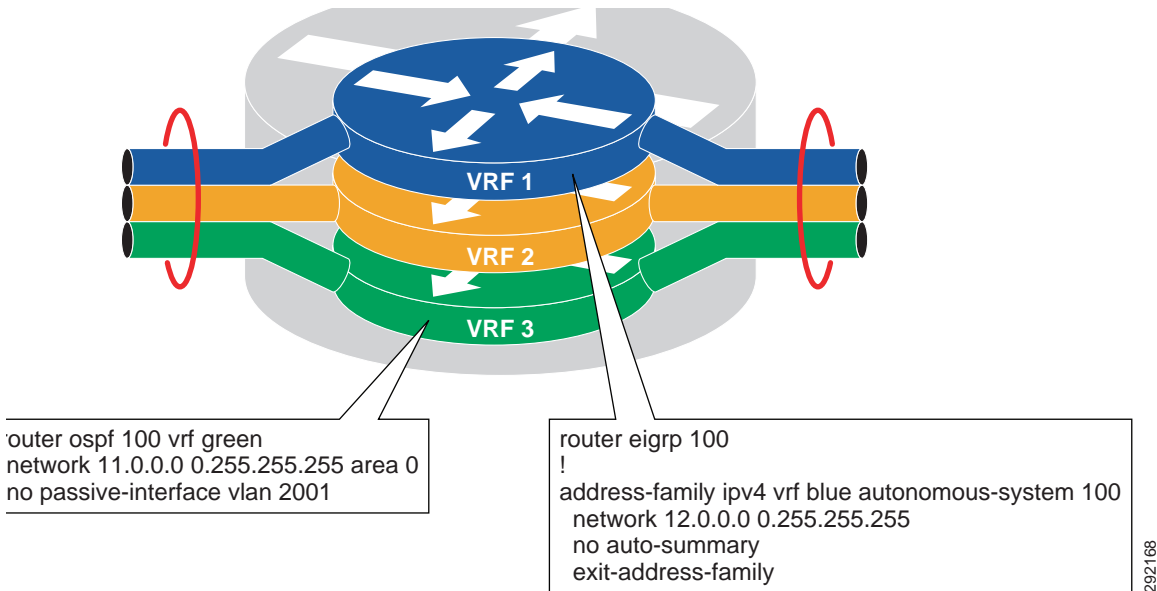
VRF 1
VRF 2
VRF 3

router ospf 100 vrf green
network 11.0.0.0 0.255.255.255 area 0
no passive-interface vlan 2001

router eigrp 100
!
address-family ipv4 vrf blue autonomous-system 100
network 12.0.0.0 0.255.255.255
no auto-summary
exit-address-family

292168